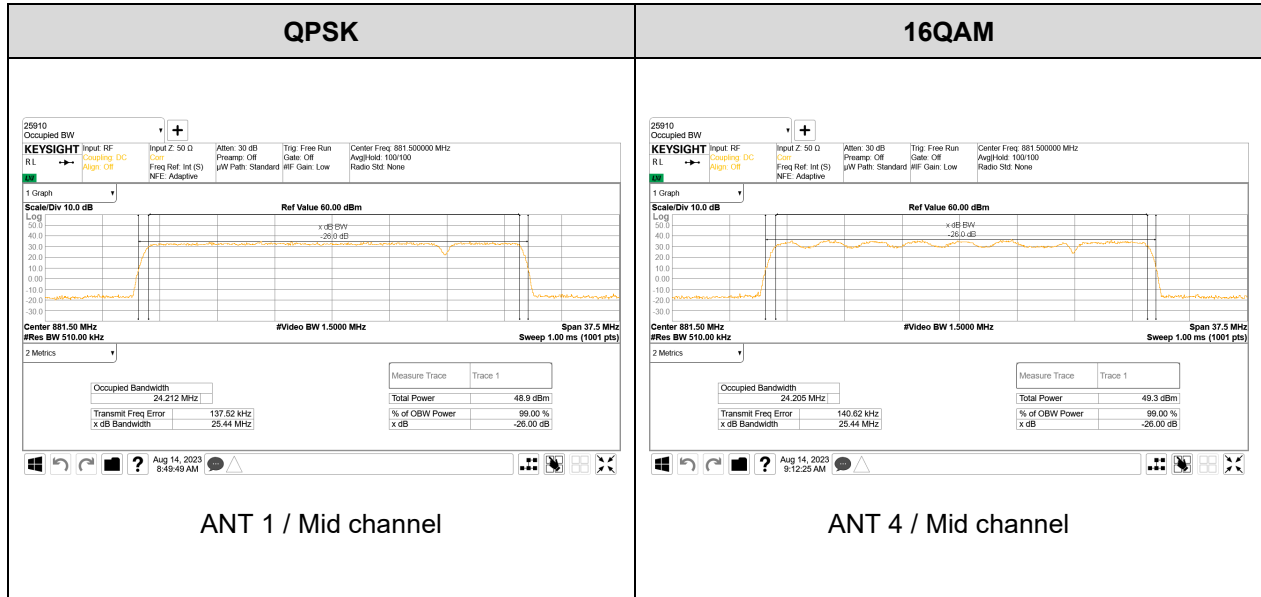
| QPSK | 16QAM |
|---|---|
| 25910 Occupied BW + KEYSIGHT Input: RF Coupling: DC Align: Off Input Z: 50 Ω Corr Freq Ref: Int (S) NFE: Adaptive Atten: 30 dB Preamp: Off µW Path: Standard Trig: Free Run Gate: Off #IF Gain: Low Center Freq: 881.500000 MHz Avg\|Hold: 100/100 Radio Std: None RL LXI 1 Graph Scale/Div 10.0 dB Ref Value 60.00 dBm Log 50.0 40.0 30.0 20.0 10.0 0.00 -10.0 -20.0 -30.0 x dB BW -26.0 dB Center 881.50 MHz #Res BW 510.00 kHz #Video BW 1.5000 MHz Span 37.5 MHz Sweep 1.00 ms (1001 pts) 2 Metrics Measure Trace Trace 1 Occupied Bandwidth 24.212 MHz Total Power 48.9 dBm Transmit Freq Error 137.52 kHz x dB Bandwidth 25.44 MHz % of OBW Power 99.00 % x dB -26.00 dB Aug 14, 2023 8:49:49 AM ANT 1 / Mid channel | 25910 Occupied BW + KEYSIGHT Input: RF Coupling: DC Align: Off Input Z: 50 Ω Corr Freq Ref: Int (S) NFE: Adaptive Atten: 30 dB Preamp: Off µW Path: Standard Trig: Free Run Gate: Off #IF Gain: Low Center Freq: 881.500000 MHz Avg\|Hold: 100/100 Radio Std: None RL LXI 1 Graph Scale/Div 10.0 dB Ref Value 60.00 dBm Log 50.0 40.0 30.0 20.0 10.0 0.00 -10.0 -20.0 -30.0 x dB BW -26.0 dB Center 881.50 MHz #Res BW 510.00 kHz #Video BW 1.5000 MHz Span 37.5 MHz Sweep 1.00 ms (1001 pts) 2 Metrics Measure Trace Trace 1 Occupied Bandwidth 24.205 MHz Total Power 49.3 dBm Transmit Freq Error 140.62 kHz x dB Bandwidth 25.44 MHz % of OBW Power 99.00 % x dB -26.00 dB Aug 14, 2023 9:12:25 AM ANT 4 / Mid channel |